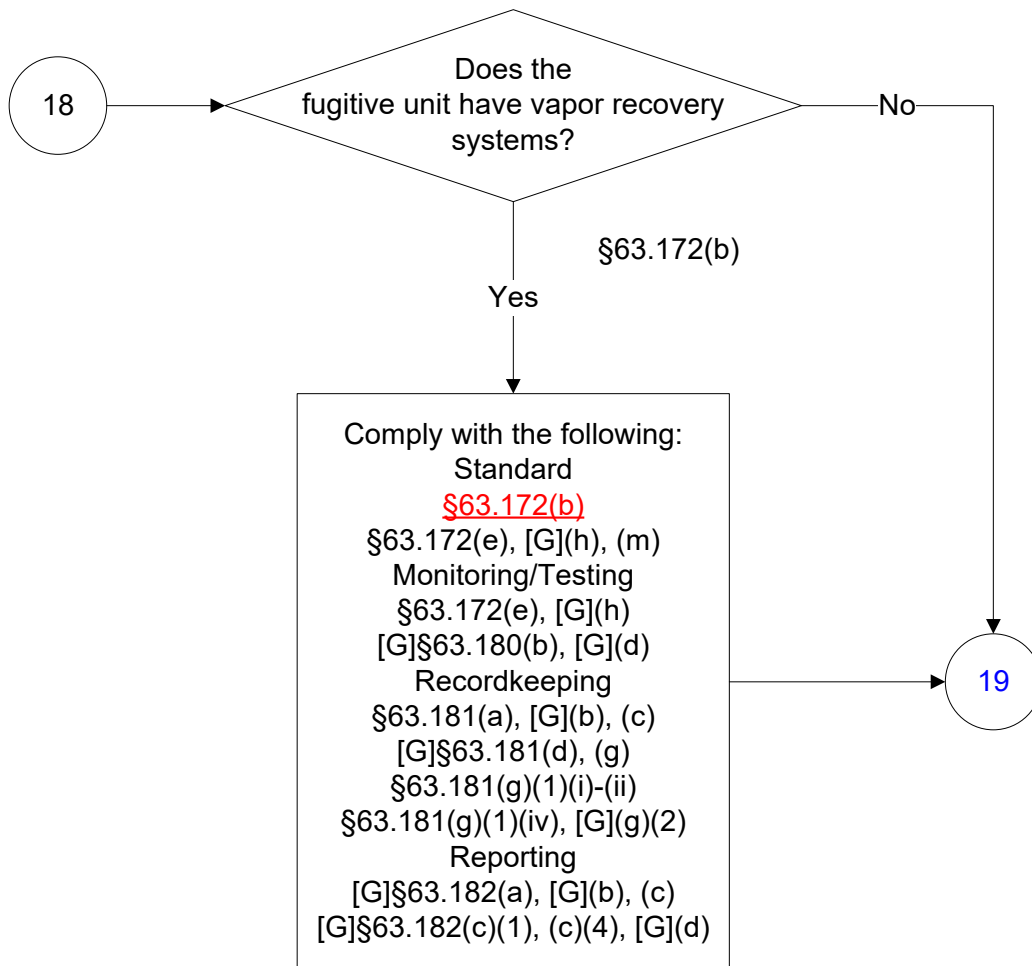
18

Does the fugitive unit have vapor recovery systems?

No

§63.172(b)

Yes

Comply with the following:
Standard
§63.172(b)
§63.172(e), [G](h), (m)
Monitoring/Testing
§63.172(e), [G](h)
[G]§63.180(b), [G](d)
Recordkeeping
§63.181(a), [G](b), (c)
[G]§63.181(d), (g)
§63.181(g)(1)(i)-(ii)
§63.181(g)(1)(iv), [G](g)(2)
Reporting
[G]§63.182(a), [G](b), (c)
[G]§63.182(c)(1), (c)(4), [G](d)

19